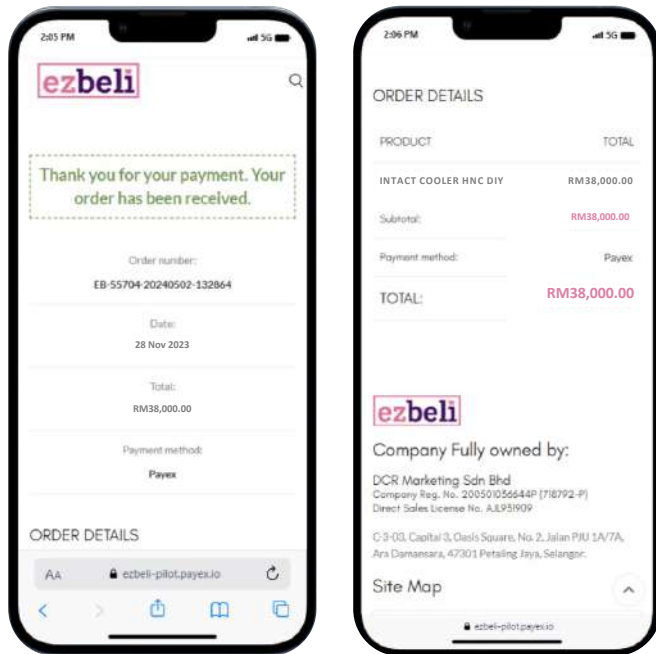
2:05 PM

5G

ezbeli

Thank you for your payment. Your order has been received.

Order number:

EB-55704-20240502-132864

Date:

28 Nov 2023

Total:

RM38,000.00

Payment method:

Payex

ORDER DETAILS

AA ezbeli-pilot.payex.io

2:06 PM

5G

ORDER DETAILS

| PRODUCT | TOTAL |
|---|---|
| INTACT COOLER HNC DIY | RM38,000.00 |
| Subtotal: | RM38,000.00 |
| Payment method: | Payex |
| TOTAL: | RM38,000.00 |

ezbeli

Company Fully owned by:

DCR Marketing Sdn Bhd
Company Reg. No. 200501036644P (718792-P)
Direct Sales License No. AJL951909

C-3-03, Capital 3, Oasis Square, No. 2, Jalan PJU 1A/7A, Ara Damansara, 47301 Petaling Jaya, Selangor.

Site Map

ezbeli-pilot.payex.io